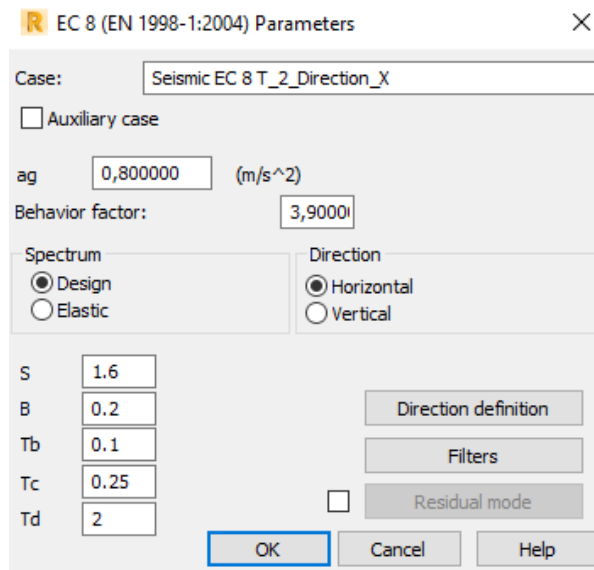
R EC 8 (EN 1998-1:2004) Parameters ×

Case: Seismic EC 8 T_2_Direction_X

Auxiliary case

ag 0,800000 (m/s^2)

Behavior factor: 3,9000

Spectrum
Design
Elastic

Direction
Horizontal
Vertical

S 1.6
B 0.2
Tb 0.1
Tc 0.25
Td 2

Direction definition
Filters
Residual mode

OK Cancel Help